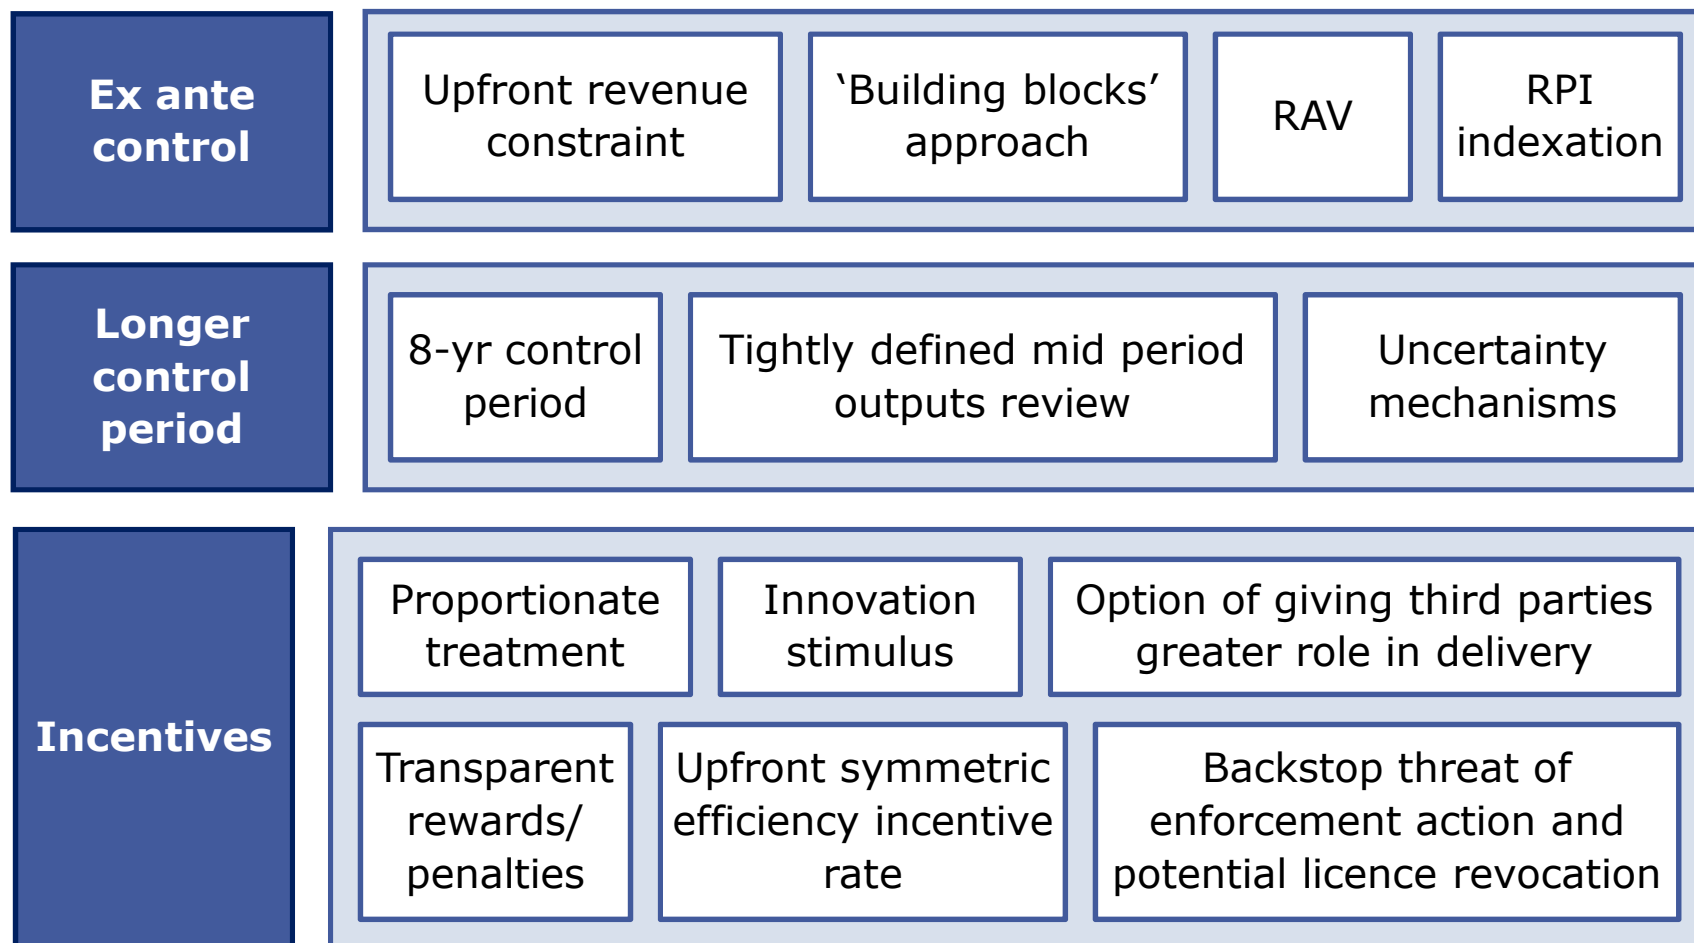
Ex ante control

Upfront revenue constraint

‘Building blocks’ approach

RAV

RPI indexation

Longer control period

8-yr control period

Tightly defined mid period outputs review

Uncertainty mechanisms

Incentives

Proportionate treatment

Innovation stimulus

Option of giving third parties greater role in delivery

Transparent rewards/ penalties

Upfront symmetric efficiency incentive rate

Backstop threat of enforcement action and potential licence revocation